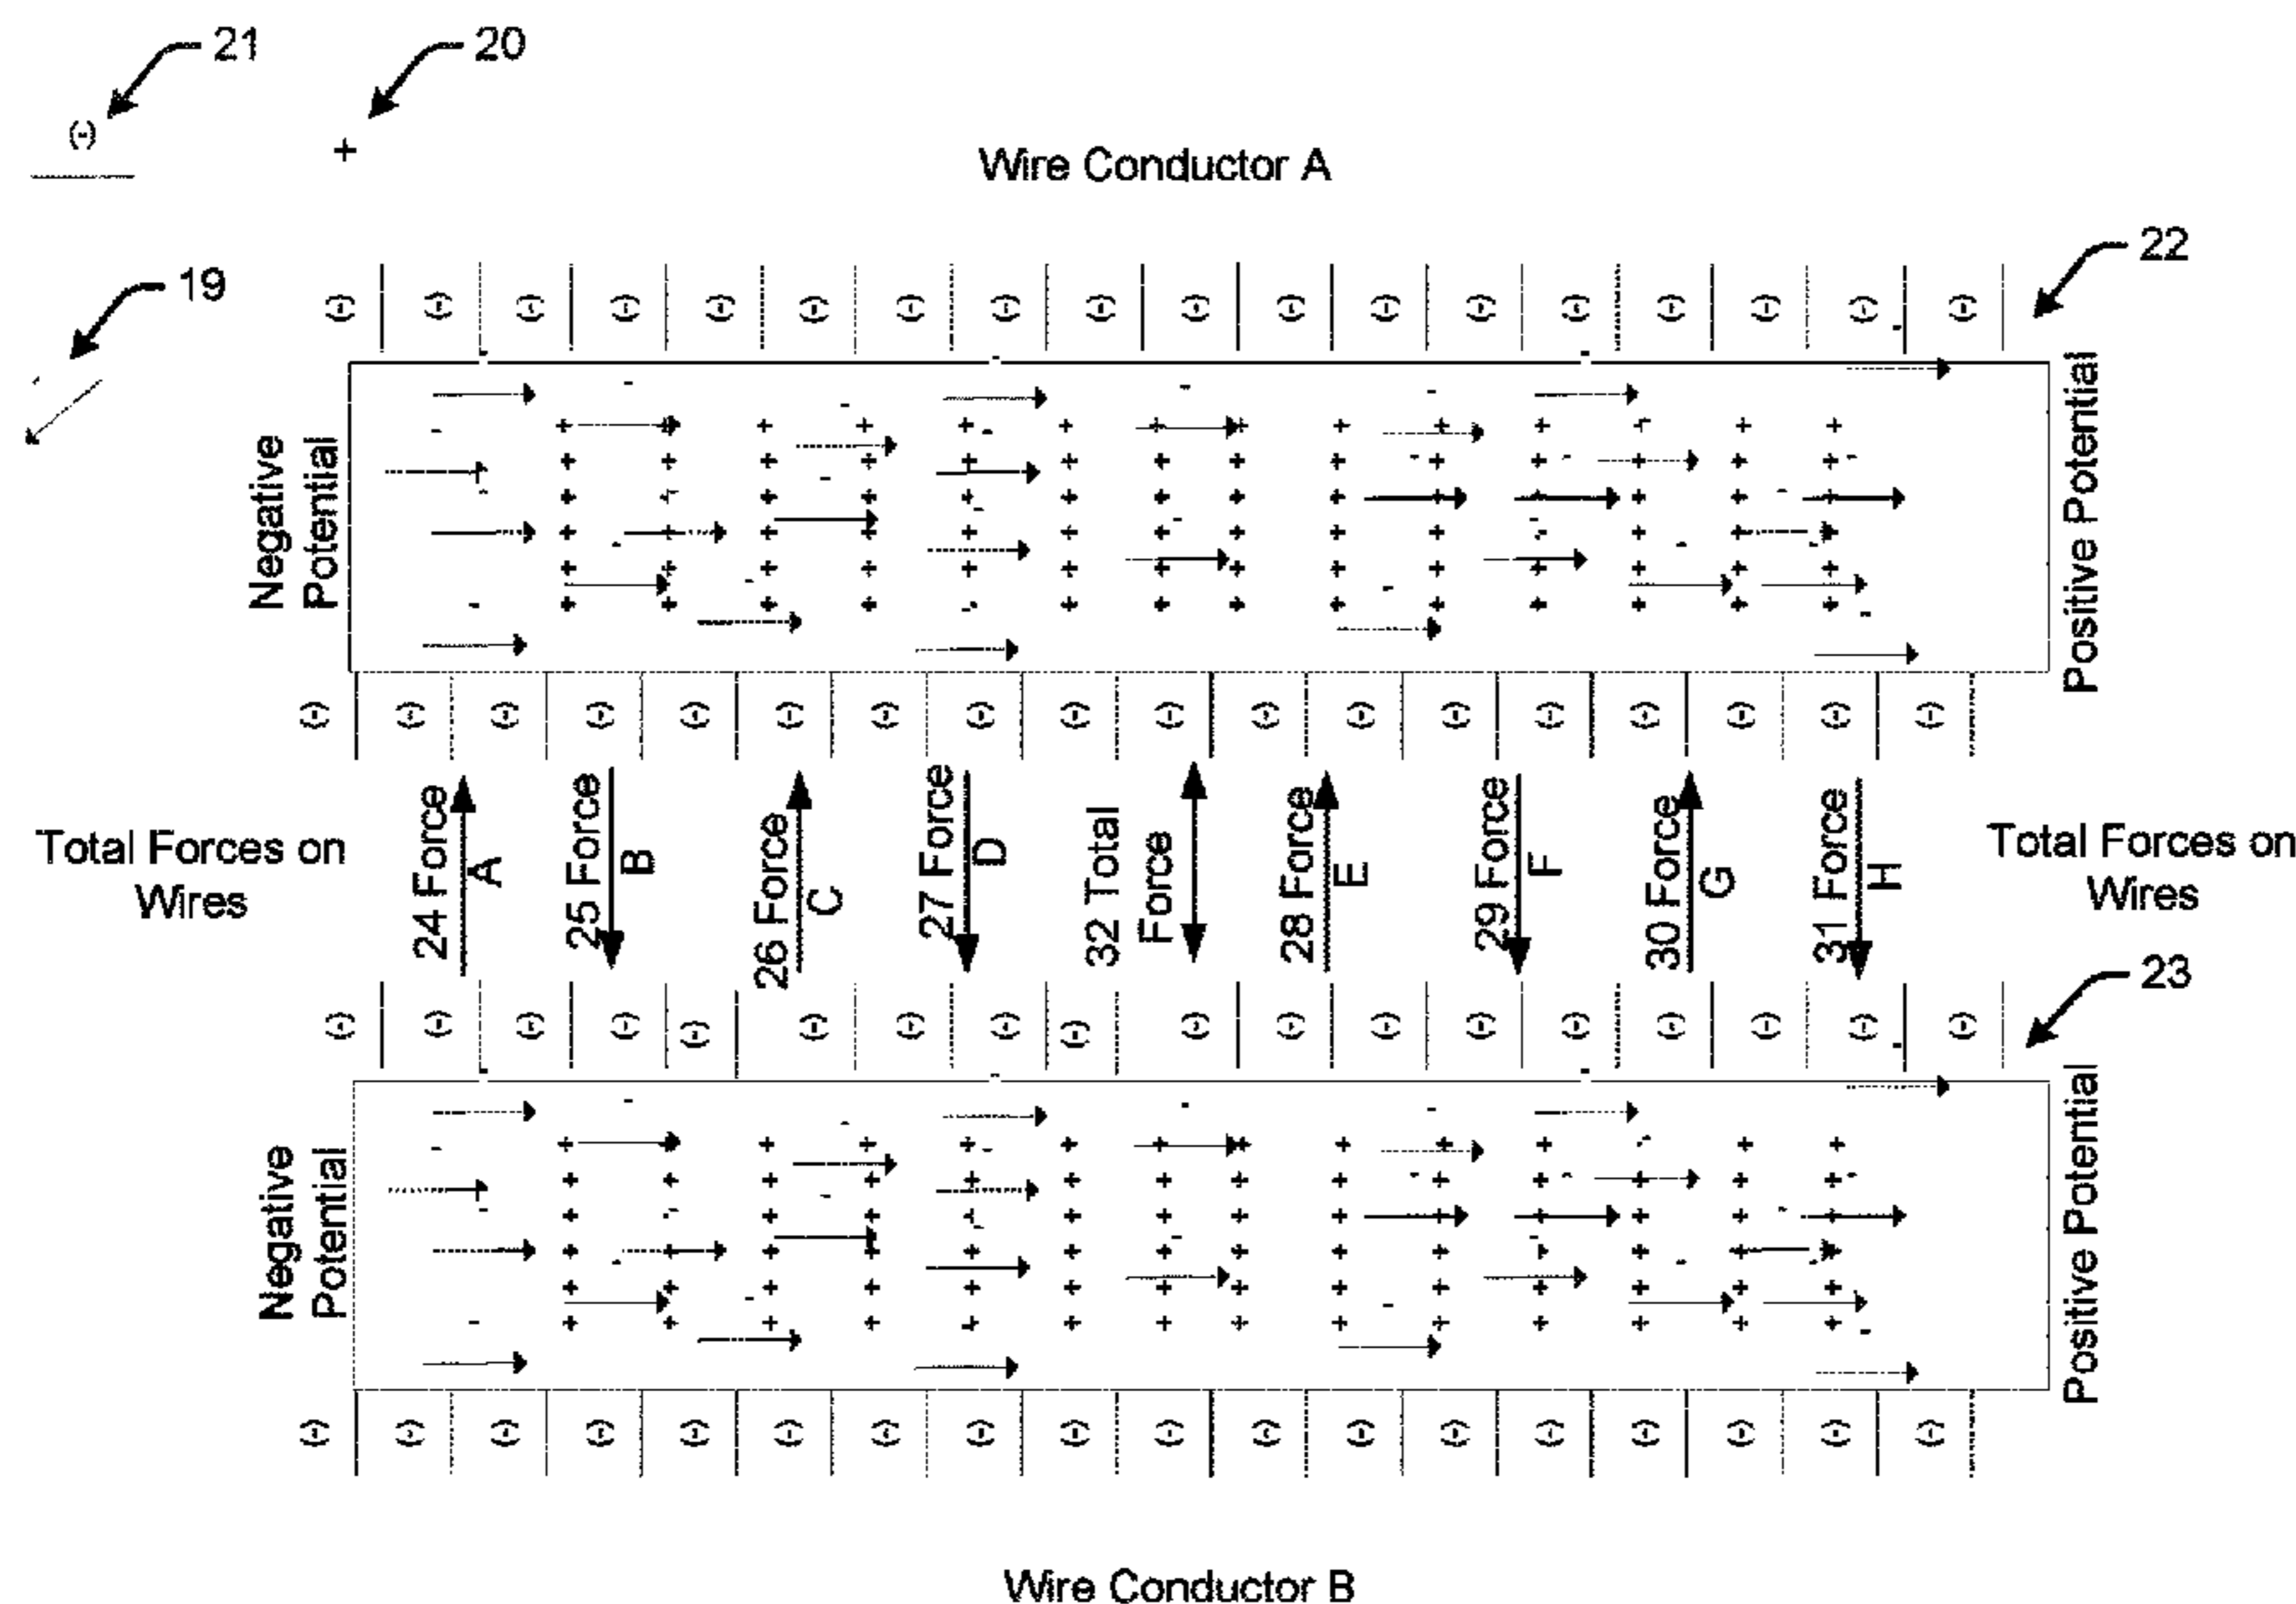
21
20
(-)
+
Wire Conductor A
22
19
Negative Potential
Positive Potential
Total Forces on Wires
24 Force A
25 Force B
26 Force C
27 Force D
32 Total Force
28 Force E
29 Force F
30 Force G
31 Force H
Total Forces on Wires
23
Negative Potential
Positive Potential
Wire Conductor B